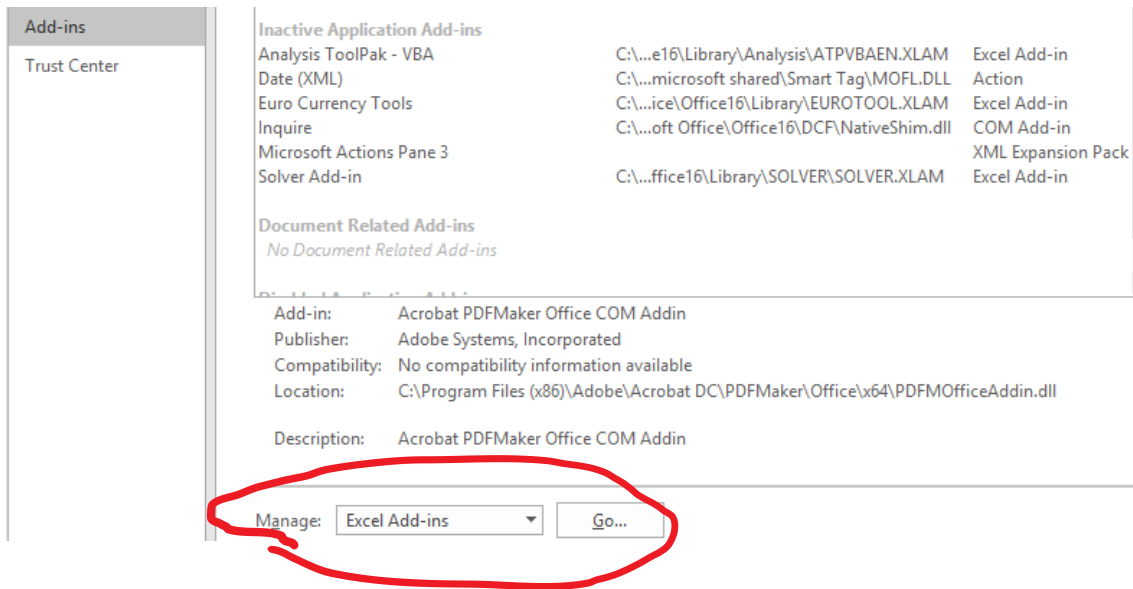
Add-ins
Trust Center

Inactive Application Add-ins

| | | |
|---|---|---|
| Analysis ToolPak - VBA | C:\...e16\Library\Analysis\ATPVBAEN.XLAM | Excel Add-in |
| Date (XML) | C:\...microsoft shared\Smart Tag\MOFL.DLL | Action |
| Euro Currency Tools | C:\...ice\Office16\Library\EUROTOOL.XLAM | Excel Add-in |
| Inquire | C:\...oft Office\Office16\DCF\NativeShim.dll | COM Add-in |
| Microsoft Actions Pane 3 | | XML Expansion Pack |
| Solver Add-in | C:\...ffice16\Library\SOLVER\SOLVER.XLAM | Excel Add-in |

Document Related Add-ins
No Document Related Add-ins

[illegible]

Add-in: Acrobat PDFMaker Office COM Addin
Publisher: Adobe Systems, Incorporated
Compatibility: No compatibility information available
Location: C:\Program Files (x86)\Adobe\Acrobat DC\PDFMaker\Office\x64\PDFMOfficeAddin.dll

Description: Acrobat PDFMaker Office COM Addin

Manage: Excel Add-ins Go...